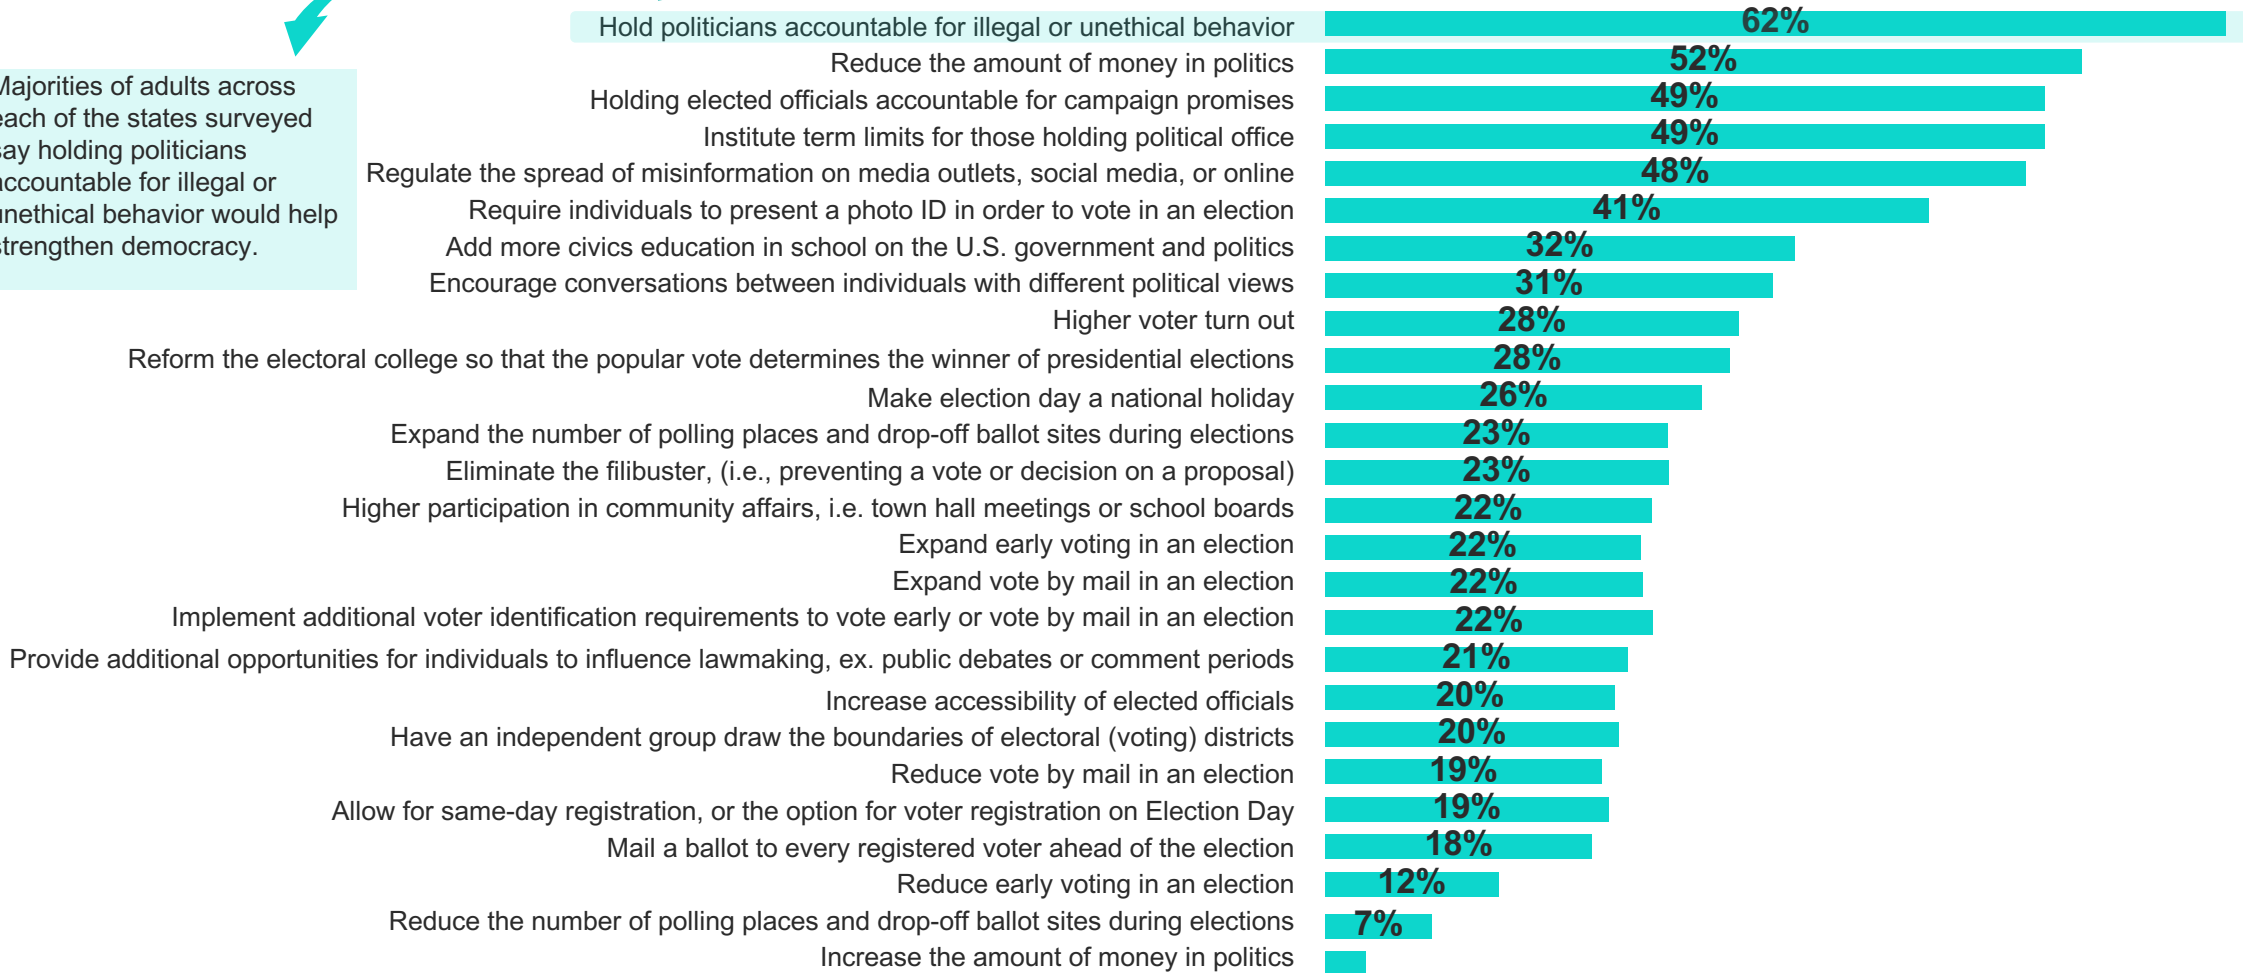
Majorities of adults across each of the states surveyed say holding politicians accountable for illegal or unethical behavior would help strengthen democracy.

Hold politicians accountable for illegal or unethical behavior 62%
Reduce the amount of money in politics 52%
Holding elected officials accountable for campaign promises 49%
Institute term limits for those holding political office 49%
Regulate the spread of misinformation on media outlets, social media, or online 48%
Require individuals to present a photo ID in order to vote in an election 41%
Add more civics education in school on the U.S. government and politics 32%
Encourage conversations between individuals with different political views 31%
Higher voter turn out 28%
Reform the electoral college so that the popular vote determines the winner of presidential elections 28%
Make election day a national holiday 26%
Expand the number of polling places and drop-off ballot sites during elections 23%
Eliminate the filibuster, (i.e., preventing a vote or decision on a proposal) 23%
Higher participation in community affairs, i.e. town hall meetings or school boards 22%
Expand early voting in an election 22%
Expand vote by mail in an election 22%
Implement additional voter identification requirements to vote early or vote by mail in an election 22%
Provide additional opportunities for individuals to influence lawmaking, ex. public debates or comment periods 21%
Increase accessibility of elected officials 20%
Have an independent group draw the boundaries of electoral (voting) districts 20%
Reduce vote by mail in an election 19%
Allow for same-day registration, or the option for voter registration on Election Day 19%
Mail a ballot to every registered voter ahead of the election 18%
Reduce early voting in an election 12%
Reduce the number of polling places and drop-off ballot sites during elections 7%
Increase the amount of money in politics